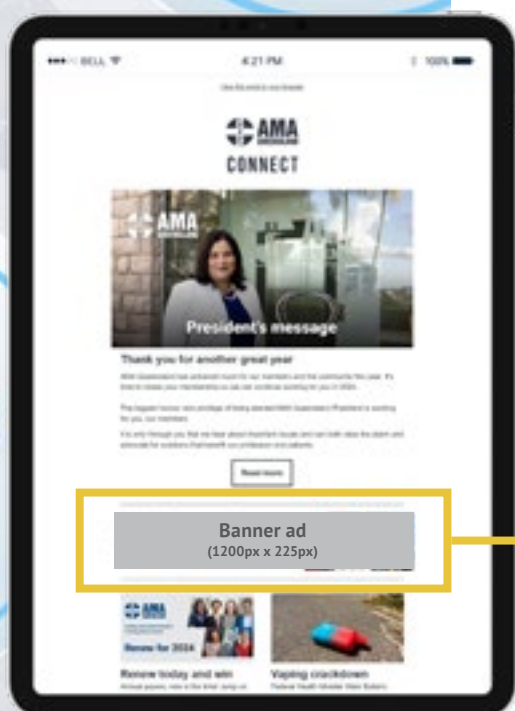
BELL 4:21 PM 100%

View this email in your browser

AMA QUEENSLAND

CONNECT

AMA QUEENSLAND

President's message

Thank you for another great year

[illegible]

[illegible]

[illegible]

Read more

Banner ad
(1200px x 225px)

AMA QUEENSLAND

Renew for 2024

Renew today and win

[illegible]

Vaping crackdown

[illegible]